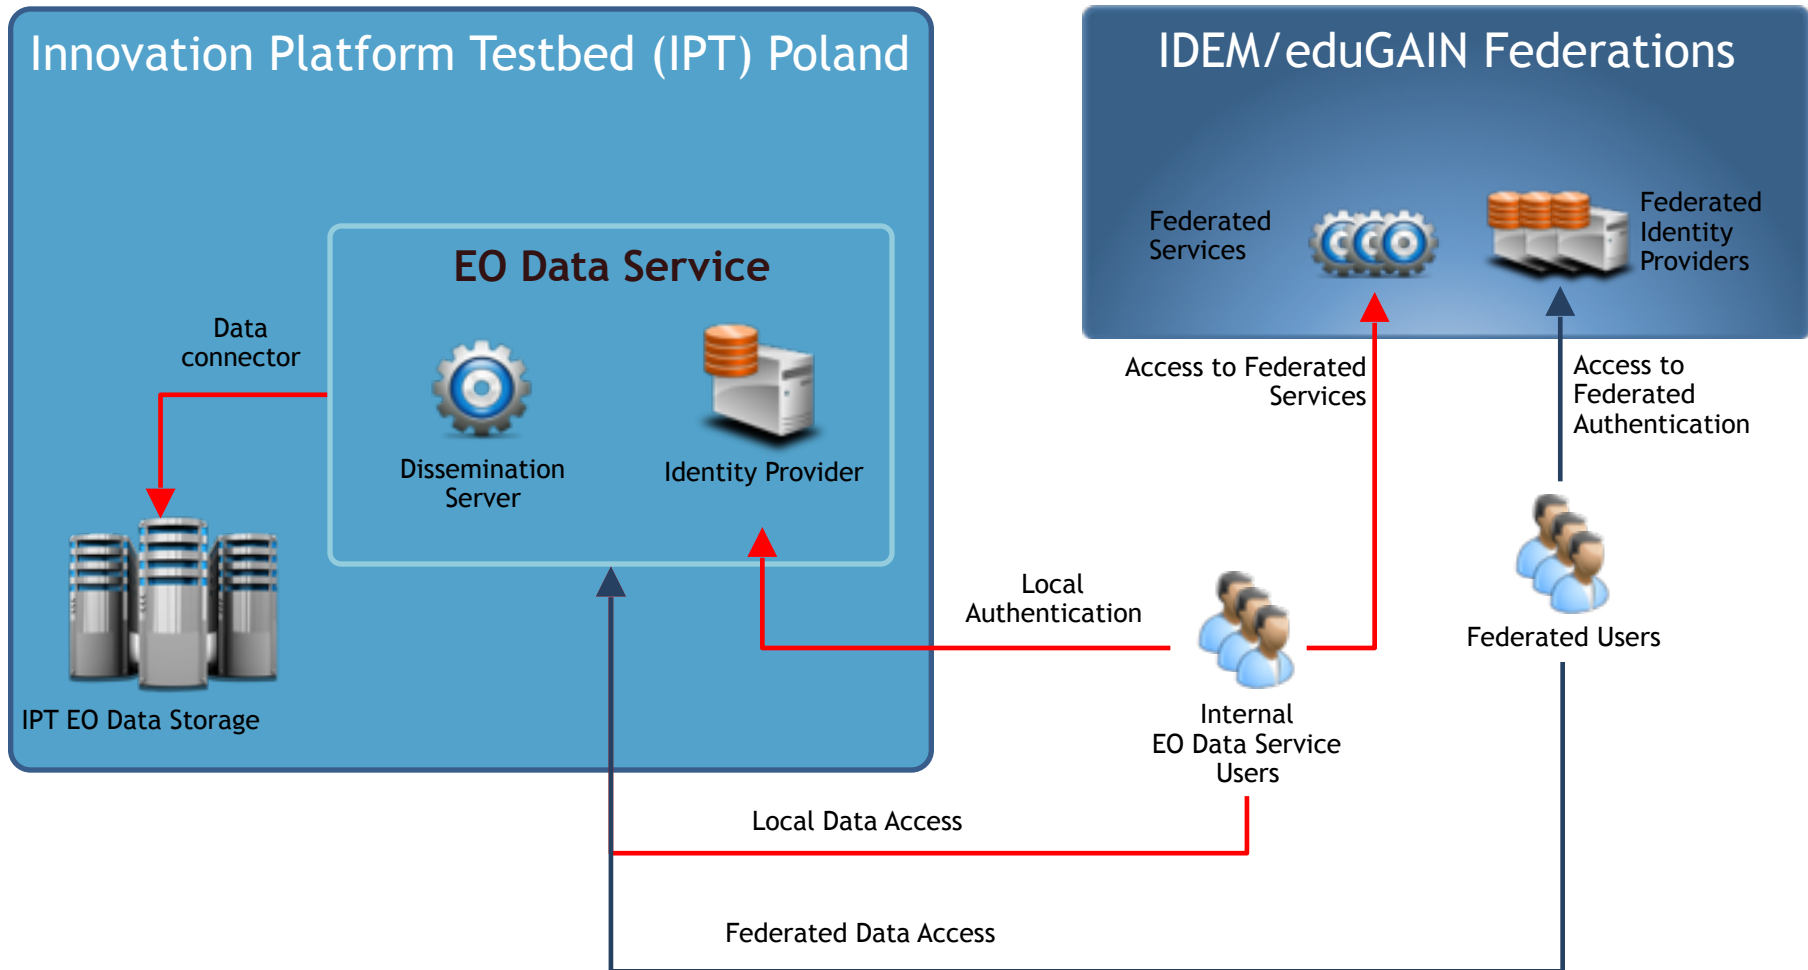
Innovation Platform Testbed (IPT) Poland

EO Data Service

Data connector

Dissemination Server

Identity Provider

IPT EO Data Storage

IDEM/eduGAIN Federations

Federated Services

Federated Identity Providers

Access to Federated Services

Access to Federated Authentication

Local Authentication

Internal EO Data Service Users

Federated Users

Local Data Access

Federated Data Access